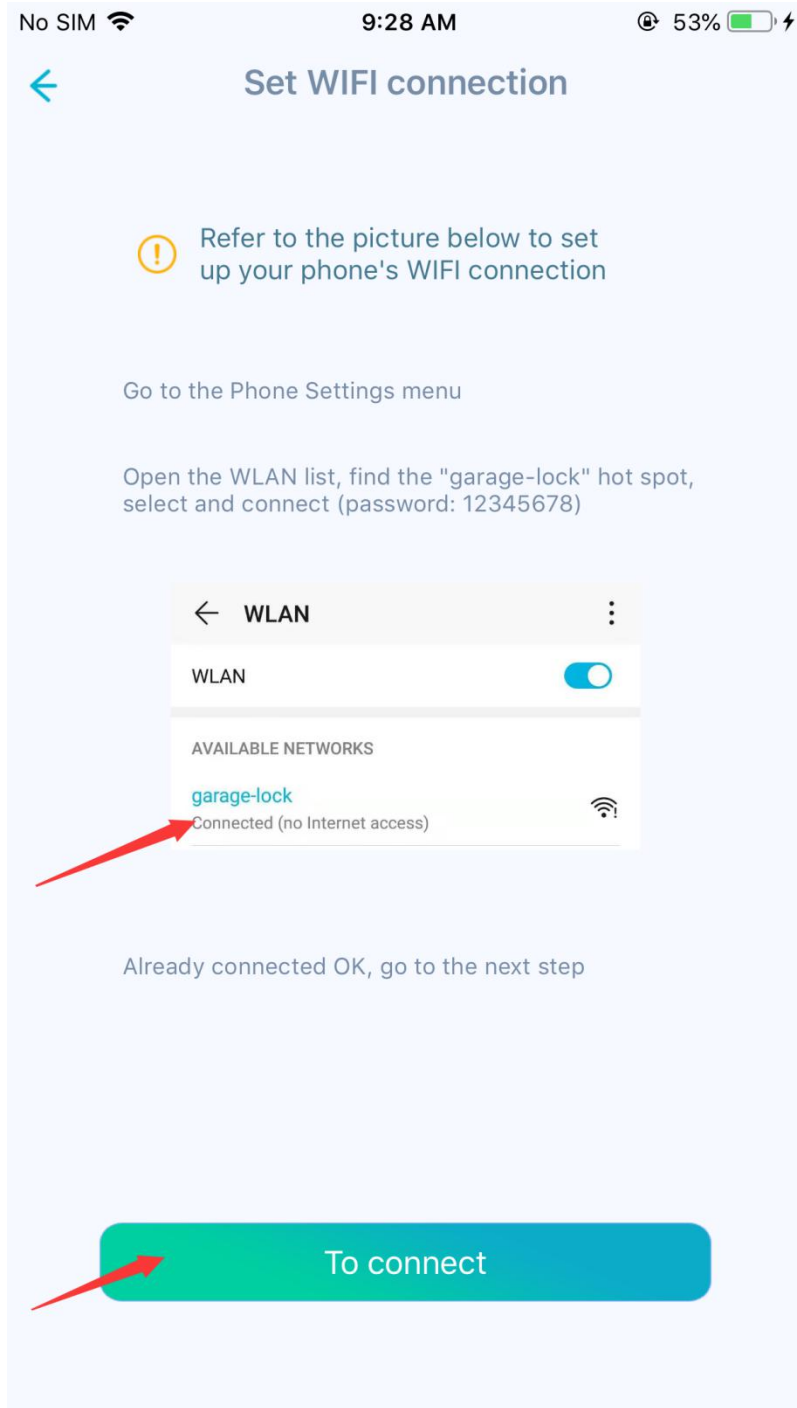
No SIM 9:28 AM 53%

Set WIFI connection

Refer to the picture below to set up your phone's WIFI connection

Go to the Phone Settings menu

Open the WLAN list, find the "garage-lock" hot spot, select and connect (password: 12345678)

WLAN

WLAN

AVAILABLE NETWORKS

garage-lock
Connected (no Internet access)

Already connected OK, go to the next step

To connect